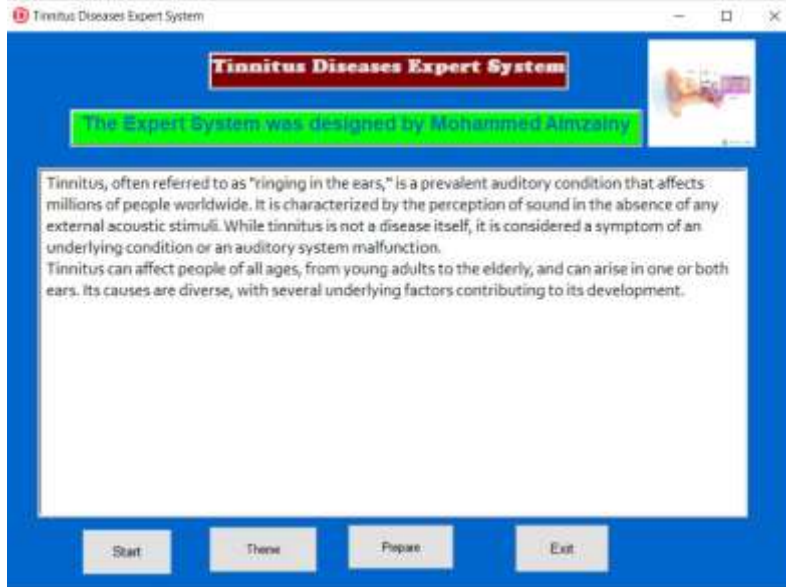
Tinnitus Diseases Expert System

Tinnitus Diseases Expert System

The Expert System was designed by Mohammed Almzainy

Tinnitus, often referred to as "ringing in the ears," is a prevalent auditory condition that affects millions of people worldwide. It is characterized by the perception of sound in the absence of any external acoustic stimuli. While tinnitus is not a disease itself, it is considered a symptom of an underlying condition or an auditory system malfunction.
Tinnitus can affect people of all ages, from young adults to the elderly, and can arise in one or both ears. Its causes are diverse, with several underlying factors contributing to its development.

Start

Theme

Prepare

Exit